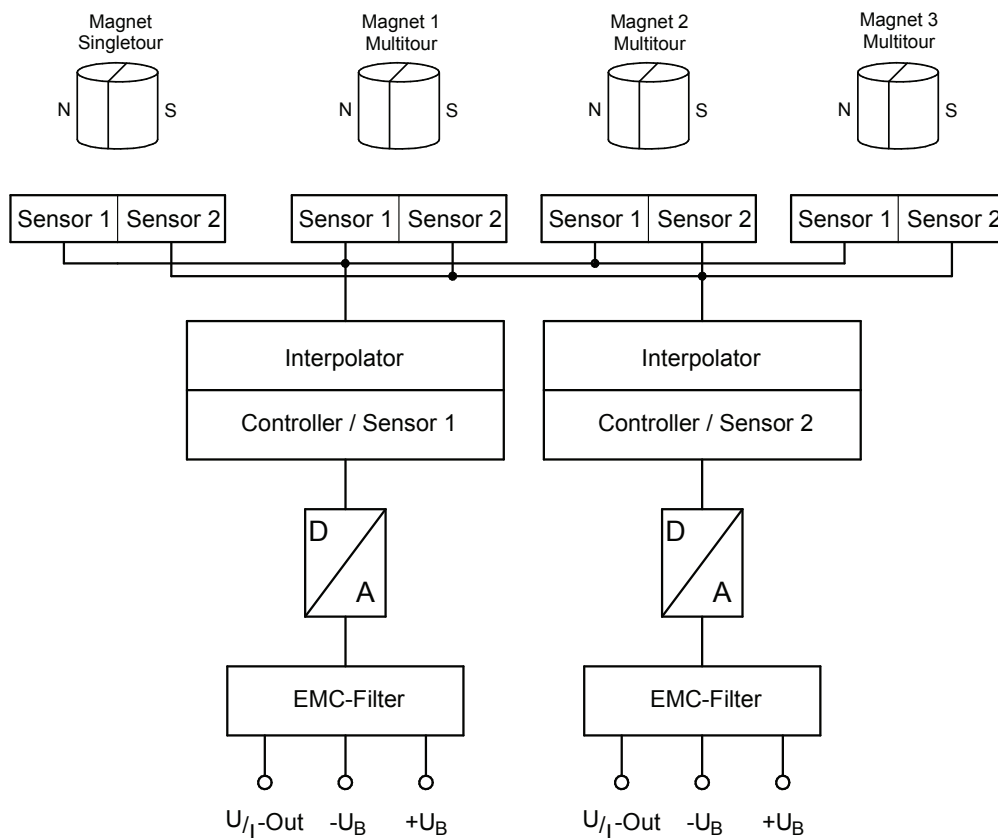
Magnet Singletour

N S

Magnet 1 Multitour

N S

Magnet 2 Multitour

N S

Magnet 3 Multitour

N S

Sensor 1 | Sensor 2

Sensor 1 | Sensor 2

Sensor 1 | Sensor 2

Sensor 1 | Sensor 2

Interpolator

Controller / Sensor 1

Interpolator

Controller / Sensor 2

D A

D A

EMC-Filter

EMC-Filter

$U_{/I}$-Out $-U_B$ $+U_B$

$U_{/I}$-Out $-U_B$ $+U_B$